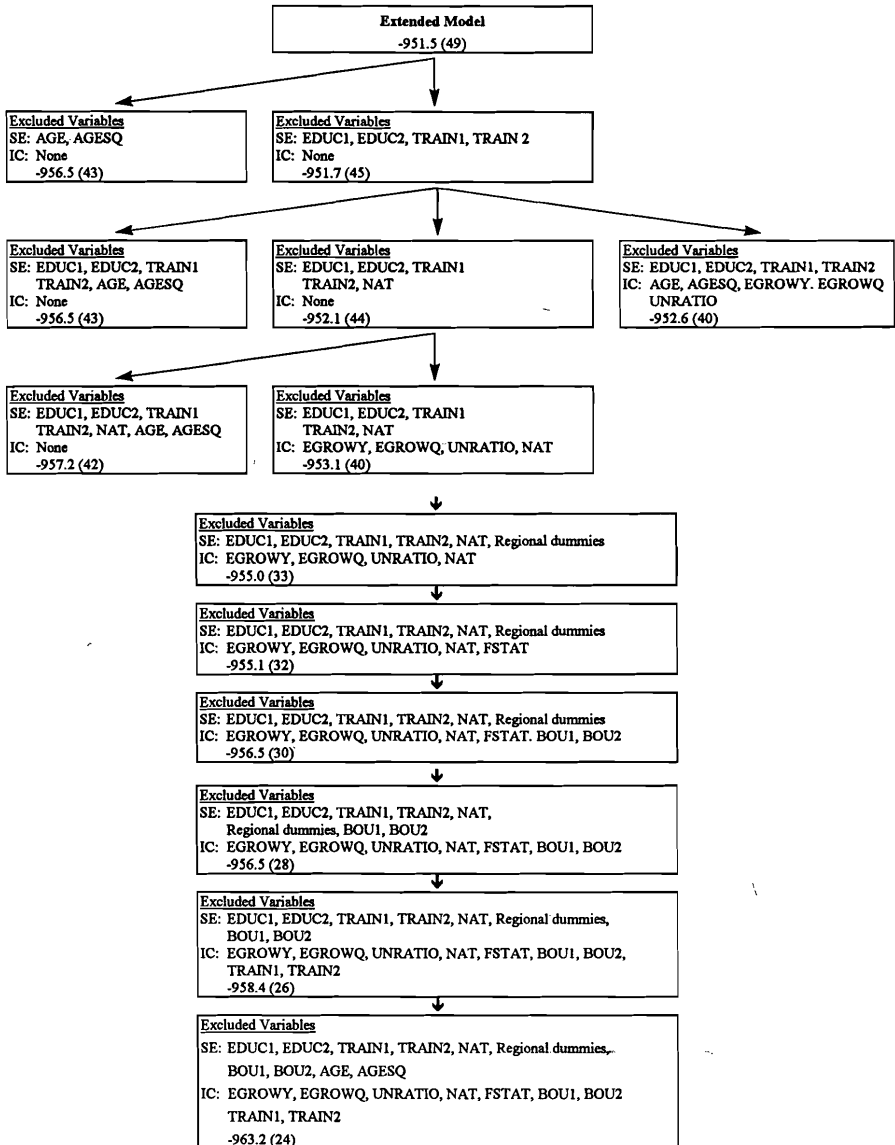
Extended Model
-951.5 (49)

Excluded Variables
SE: AGE, AGESQ
IC: None
-956.5 (43)

Excluded Variables
SE: EDUC1, EDUC2, TRAIN1, TRAIN 2
IC: None
-951.7 (45)

Excluded Variables
SE: EDUC1, EDUC2, TRAIN1 TRAIN2, AGE, AGESQ
IC: None
-956.5 (43)

Excluded Variables
SE: EDUC1, EDUC2, TRAIN1 TRAIN2, NAT
IC: None
-952.1 (44)

Excluded Variables
SE: EDUC1, EDUC2, TRAIN1, TRAIN2
IC: AGE, AGESQ, EGROWY. EGROWQ UNRATIO
-952.6 (40)

Excluded Variables
SE: EDUC1, EDUC2, TRAIN1 TRAIN2, NAT, AGE, AGESQ
IC: None
-957.2 (42)

Excluded Variables
SE: EDUC1, EDUC2, TRAIN1 TRAIN2, NAT
IC: EGROWY, EGROWQ, UNRATIO, NAT
-953.1 (40)

Excluded Variables
SE: EDUC1, EDUC2, TRAIN1, TRAIN2, NAT, Regional dummies
IC: EGROWY, EGROWQ, UNRATIO, NAT
-955.0 (33)

Excluded Variables
SE: EDUC1, EDUC2, TRAIN1, TRAIN2, NAT, Regional dummies
IC: EGROWY, EGROWQ, UNRATIO, NAT, FSTAT
-955.1 (32)

Excluded Variables
SE: EDUC1, EDUC2, TRAIN1, TRAIN2, NAT, Regional dummies
IC: EGROWY, EGROWQ, UNRATIO, NAT, FSTAT. BOU1, BOU2
-956.5 (30)

Excluded Variables
SE: EDUC1, EDUC2, TRAIN1, TRAIN2, NAT, Regional dummies, BOU1, BOU2
IC: EGROWY, EGROWQ, UNRATIO, NAT, FSTAT, BOU1, BOU2
-956.5 (28)

Excluded Variables
SE: EDUC1, EDUC2, TRAIN1, TRAIN2, NAT, Regional dummies, BOU1, BOU2
IC: EGROWY, EGROWQ, UNRATIO, NAT, FSTAT, BOU1, BOU2, TRAIN1, TRAIN2
-958.4 (26)

Excluded Variables
SE: EDUC1, EDUC2, TRAIN1, TRAIN2, NAT, Regional dummies, BOU1, BOU2, AGE, AGESQ
IC: EGROWY, EGROWQ, UNRATIO, NAT, FSTAT, BOU1, BOU2 TRAIN1, TRAIN2
-963.2 (24)